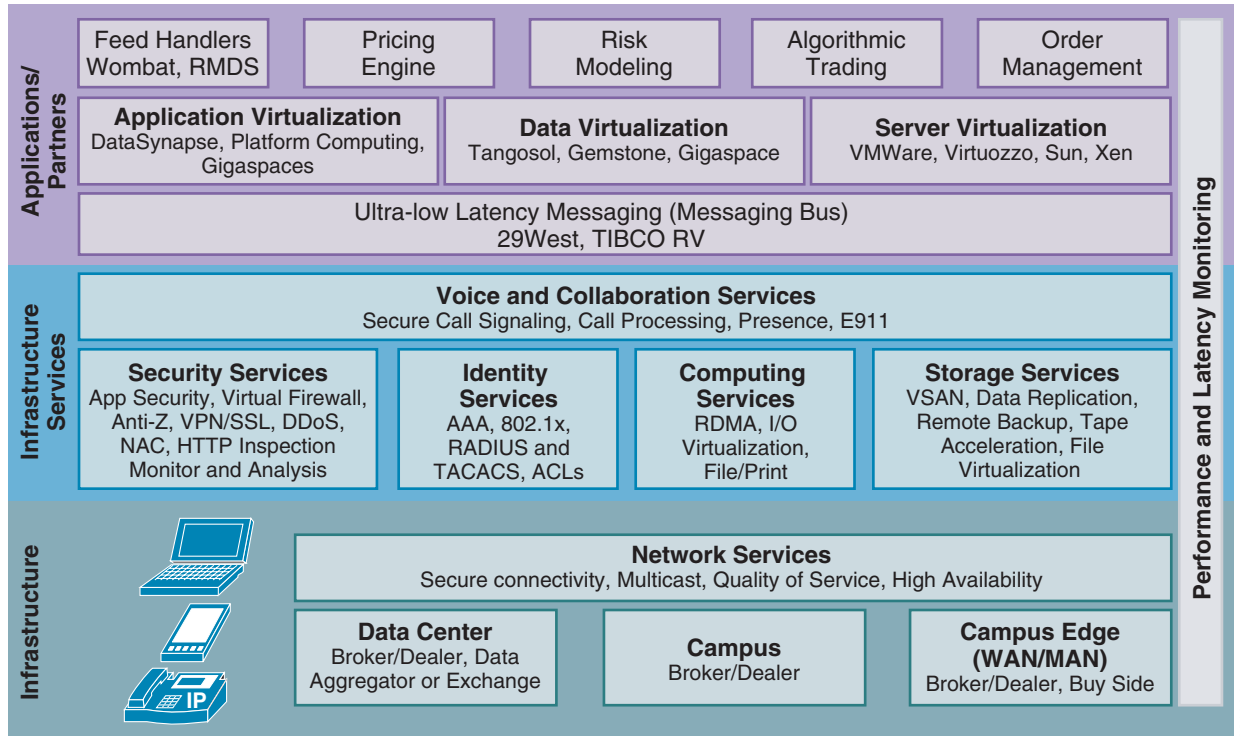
Applications/ Partners

Feed Handlers Wombat, RMDS

Pricing Engine

Risk Modeling

Algorithmic Trading

Order Management

Application Virtualization
DataSynapse, Platform Computing, Gigaspaces

Data Virtualization
Tangosol, Gemstone, Gigaspace

Server Virtualization
VMWare, Virtuozzo, Sun, Xen

Ultra-low Latency Messaging (Messaging Bus)
29West, TIBCO RV

Infrastructure Services

Voice and Collaboration Services
Secure Call Signaling, Call Processing, Presence, E911

Security Services
App Security, Virtual Firewall, Anti-Z, VPN/SSL, DDoS, NAC, HTTP Inspection Monitor and Analysis

Identity Services
AAA, 802.1x, RADIUS and TACACS, ACLs

Computing Services
RDMA, I/O Virtualization, File/Print

Storage Services
VSAN, Data Replication, Remote Backup, Tape Acceleration, File Virtualization

Infrastructure

IP

Network Services
Secure connectivity, Multicast, Quality of Service, High Availability

Data Center
Broker/Dealer, Data Aggregator or Exchange

Campus
Broker/Dealer

Campus Edge (WAN/MAN)
Broker/Dealer, Buy Side

Performance and Latency Monitoring